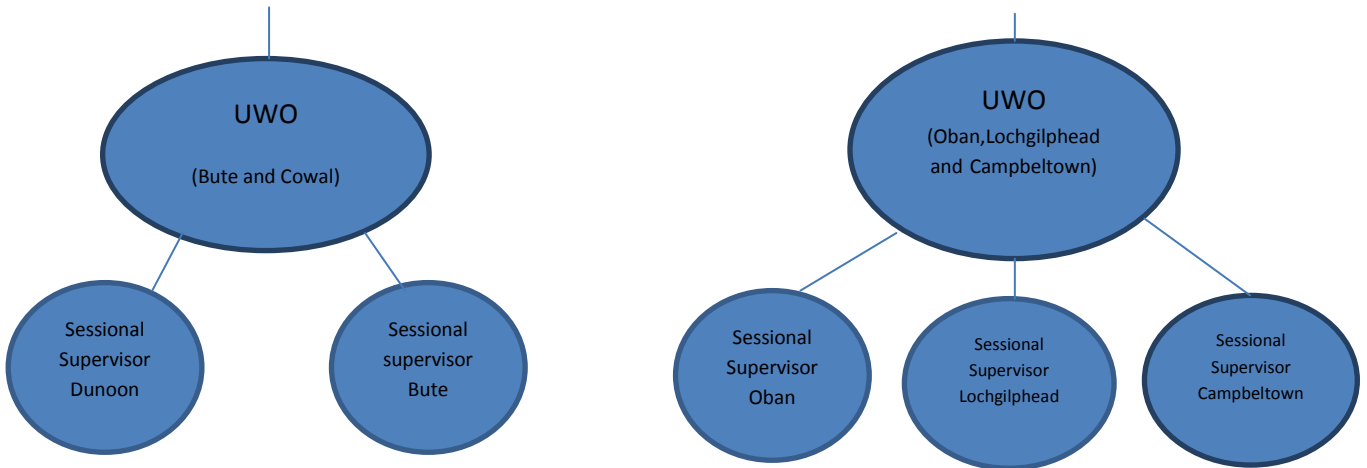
UWO

(Bute and Cowal)

Sessional Supervisor Dunoon

Sessional supervisor Bute

UWO

(Oban,Lochgilphead and Campbeltown)

Sessional Supervisor Oban

Sessional Supervisor Lochgilphead

Sessional Supervisor Campbeltown